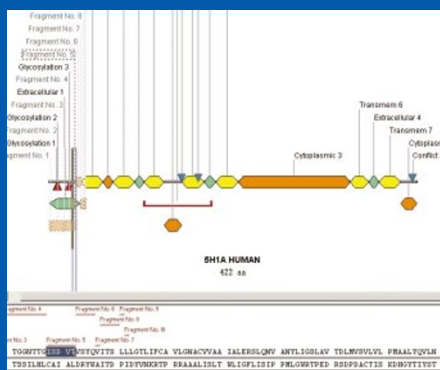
Fragment No. 8
Fragment No. 7
Fragment No. 6
Fragment No. 5
Fragment No. 4
Glycosylation 3
Extracellular 1
Fragment No. 3
Glycosylation 2
Fragment No. 2
Glycosylation 1
Fragment No. 1
Transmem 6
Extracellular 4
Transmem 7
Cytoplasmic 3
Cytoplasmi
Conflict
5H1A HUMAN
422 aa
Fragment No. 4
Fragment No. 6
Fragment No. 8
Fragment No. 9
Fragment No. 3
Fragment No. 5
Fragment No. 7
TGGNTTGISD VTVSYQVITS LLLGTLIFCA VLGNACVVAA IALERSLQNV ANYLIGSLAV TDLMVSVLVL PMAALYQVLN
TBSILHLCAI ALDRYWAITD PIDYVNKRTP RRAAALISLT WLIGFLISIP PMLGWRTPED RSDPDACTIS KDHGYTIYST